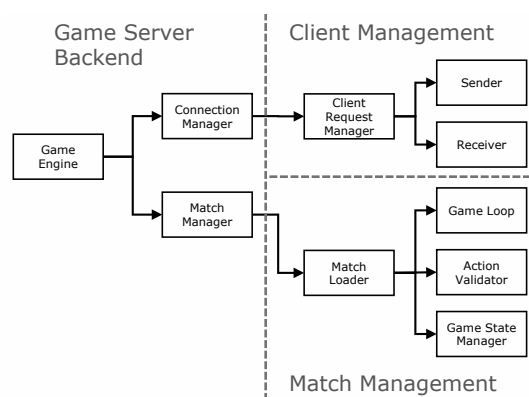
Game Server Backend

Client Management

Game Engine

Connection Manager

Match Manager

Client Request Manager

Sender

Receiver

Match Loader

Game Loop

Action Validator

Game State Manager

Match Management